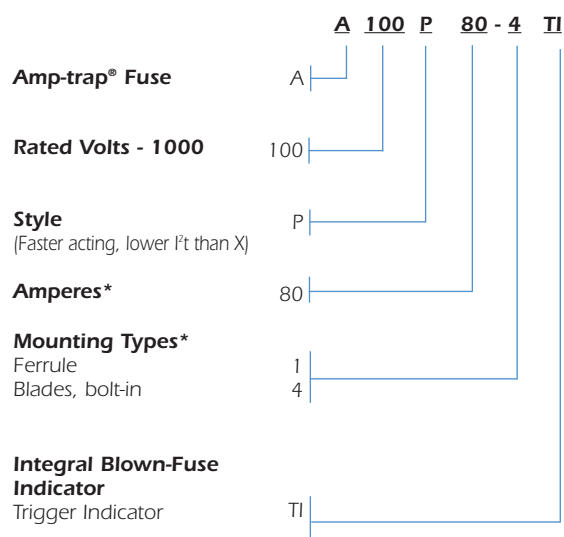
A 100 P 80 - 4 TI

Amp-trap® Fuse A

Rated Volts - 1000 100

Style
(Faster acting, lower $I^2t$ than X) P

Amperes* 80

Mounting Types*
Ferrule 1
Blades, bolt-in 4

Integral Blown-Fuse Indicator
Trigger Indicator TI